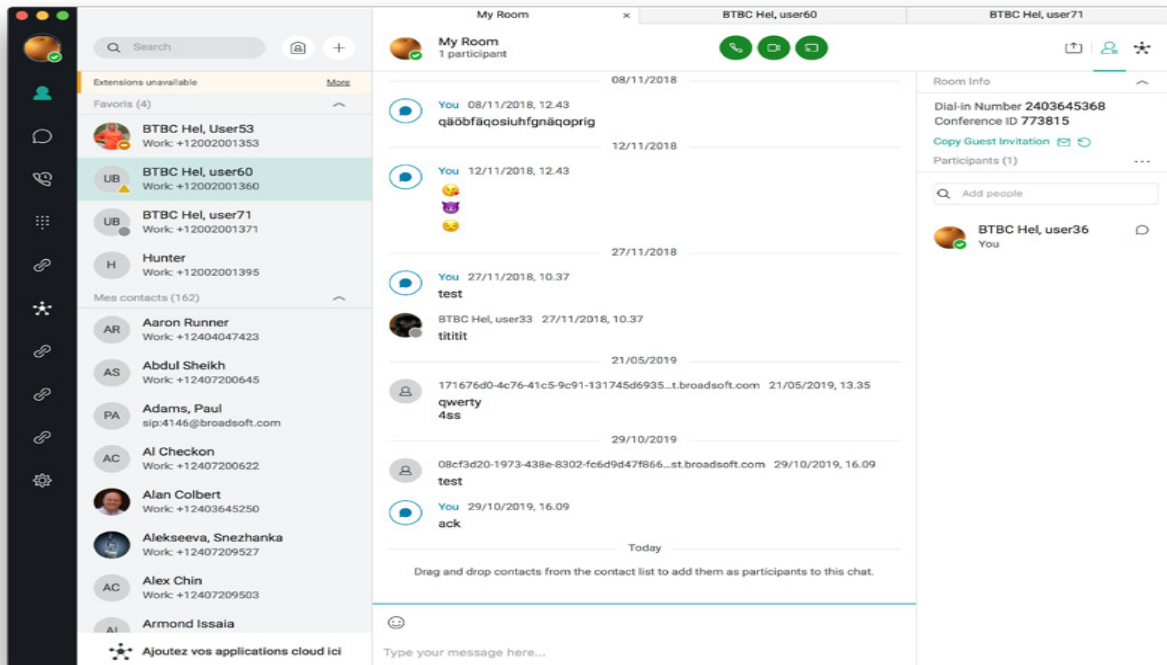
My Room ×
BTBC Hel, user60
BTBC Hel, user71

Search

Extensions unavailable More
Favoris (4)
BTBC Hel, User53
Work: +12002001353
UB BTBC Hel, user60
Work: +12002001360
UB BTBC Hel, user71
Work: +12002001371
H Hunter
Work: +12002001395
Mes contacts (162)
AR Aaron Runner
Work: +12404047423
AS Abdul Sheikh
Work: +12407200645
PA Adams, Paul
sip:4146@broadsoft.com
AC Al Checkon
Work: +12407200622
Alan Colbert
Work: +12403645250
Alekseeva, Snezhanka
Work: +12407209527
AC Alex Chin
Work: +12407209503
AI Armond Issaia
Ajoutez vos applications cloud ici

My Room
1 participant

08/11/2018
You 08/11/2018, 12.43
qäöbfäqosiuhfgnäqoprig
12/11/2018
You 12/11/2018, 12.43
😘
😈
😏
27/11/2018
You 27/11/2018, 10.37
test
BTBC Hel, user33 27/11/2018, 10.37
titItit
21/05/2019
171676d0-4c76-41c5-9c91-131745d6935...t.broadsoft.com 21/05/2019, 13.35
qwerty
4ss
29/10/2019
08cf3d20-1973-438e-8302-fc6d9d47f866...st.broadsoft.com 29/10/2019, 16.09
test
You 29/10/2019, 16.09
ack
Today
Drag and drop contacts from the contact list to add them as participants to this chat.
Type your message here...

Room Info
Dial-in Number 2403645368
Conference ID 773815
Copy Guest Invitation
Participants (1)
Add people
BTBC Hel, user36
You